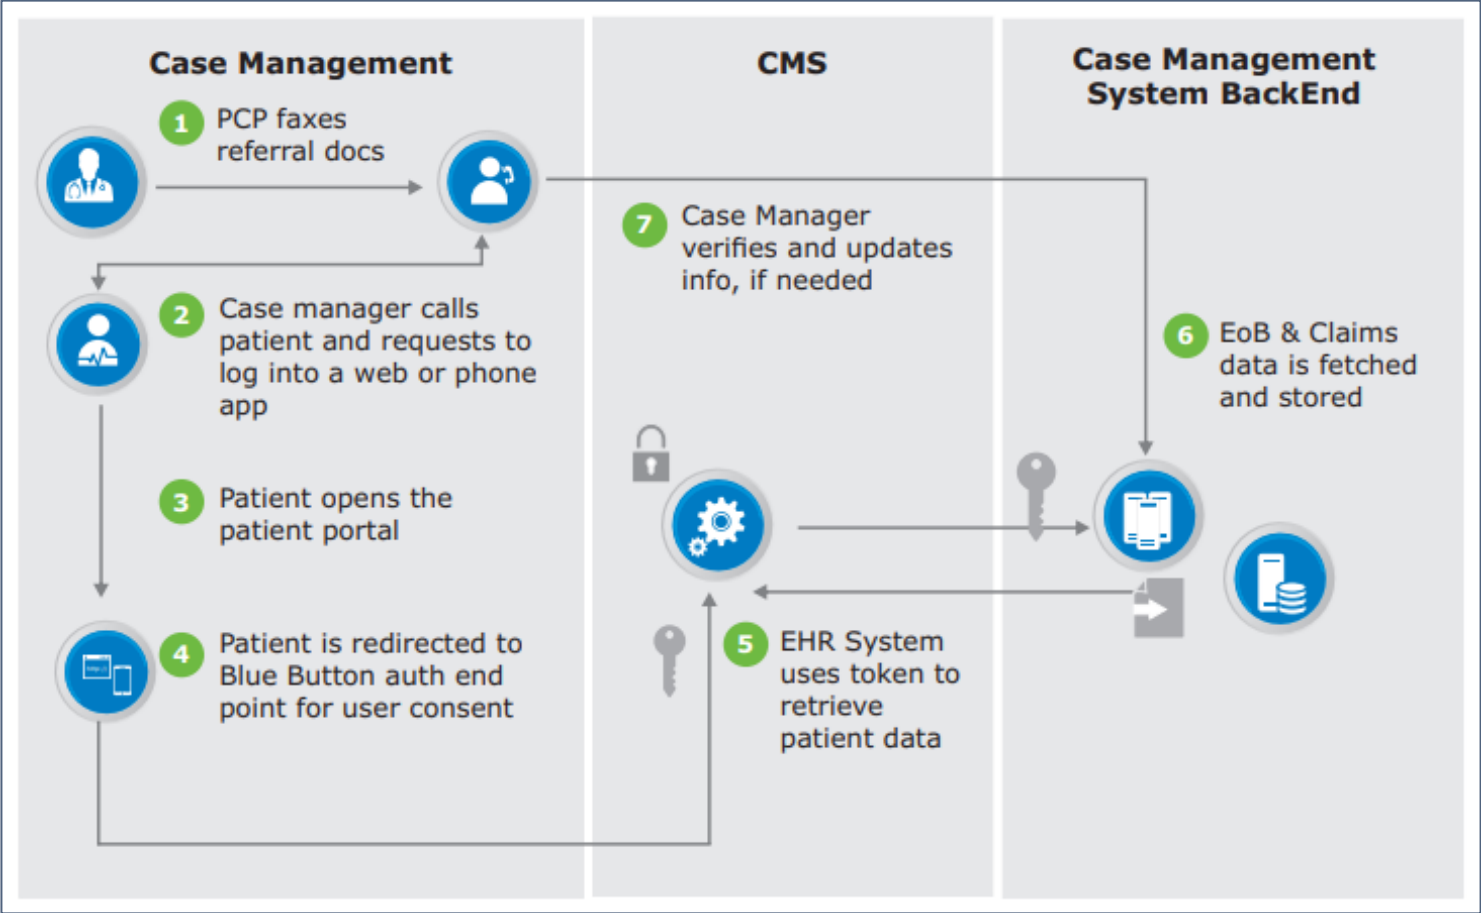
Case Management

1 PCP faxes referral docs

2 Case manager calls patient and requests to log into a web or phone app

3 Patient opens the patient portal

4 Patient is redirected to Blue Button auth end point for user consent

CMS

7 Case Manager verifies and updates info, if needed

5 EHR System uses token to retrieve patient data

Case Management System BackEnd

6 EoB & Claims data is fetched and stored